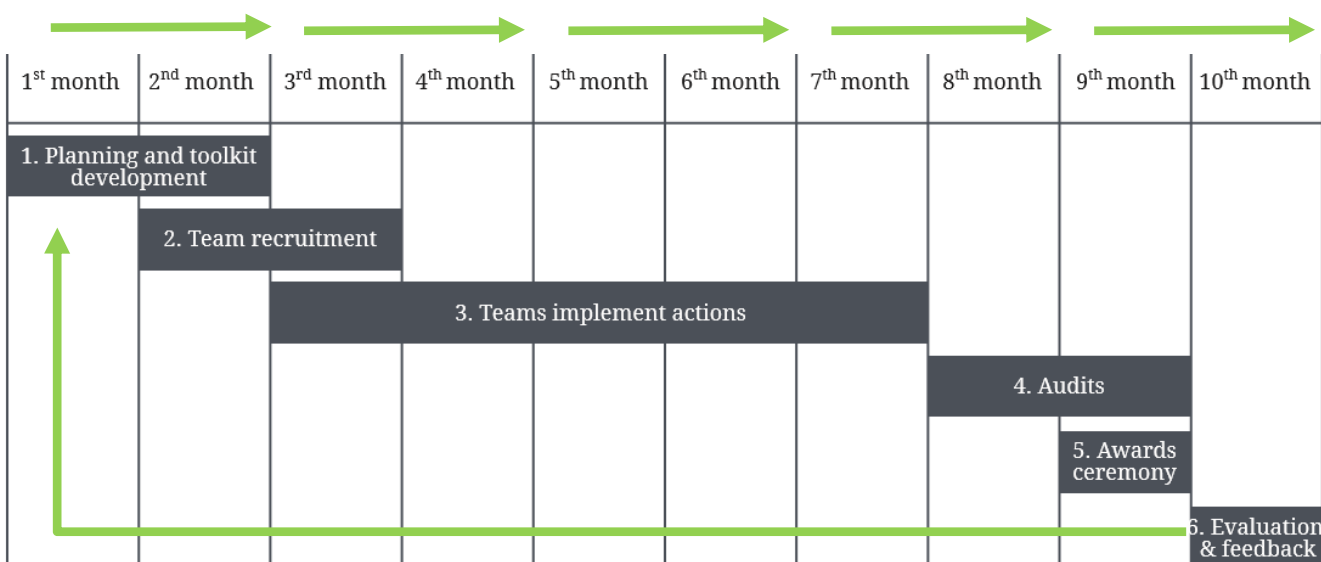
| $1^{st}$ month | $2^{nd}$ month | $3^{rd}$ month | $4^{th}$ month | $5^{th}$ month | $6^{th}$ month | $7^{th}$ month | $8^{th}$ month | $9^{th}$ month | $10^{th}$ month |
|---|---|---|---|---|---|---|---|---|---|

1. Planning and toolkit development

2. Team recruitment

3. Teams implement actions

4. Audits

5. Awards ceremony

6. Evaluation & feedback